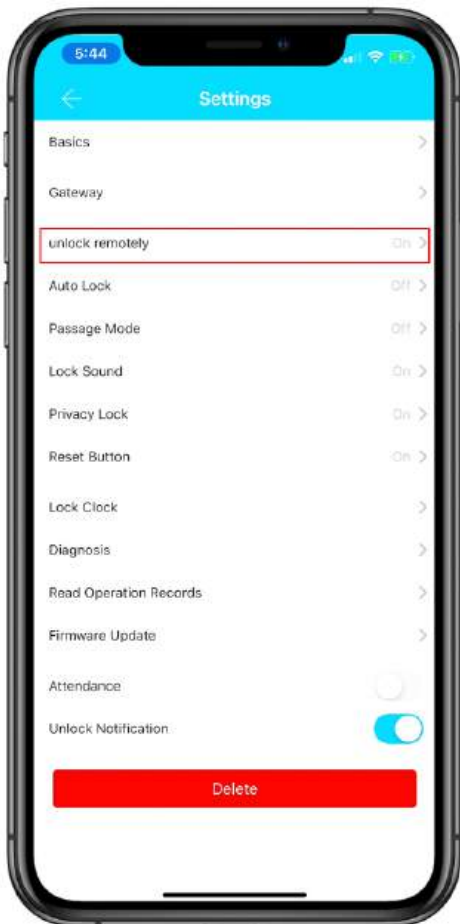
5:44

Settings

Basics

Gateway

unlock remotely On

Auto Lock Off

Passage Mode Off

Lock Sound On

Privacy Lock On

Reset Button On

Lock Clock

Diagnosis

Read Operation Records

Firmware Update

Attendance

Unlock Notification

Delete